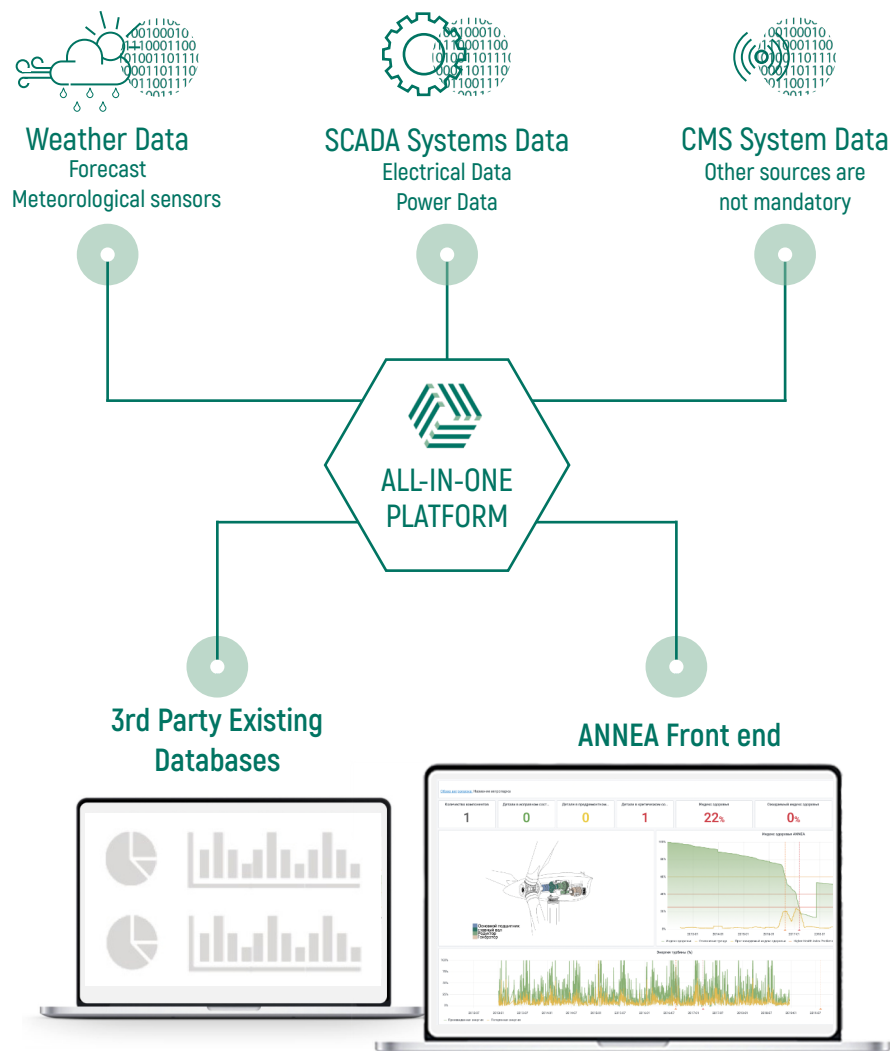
Weather Data
Forecast
Meteorological sensors

SCADA Systems Data
Electrical Data
Power Data

CMS System Data
Other sources are
not mandatory

ALL-IN-ONE
PLATFORM

3rd Party Existing
Databases

ANNEA Front end

1
0
0
1
22%
0%